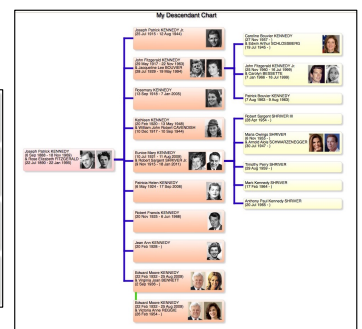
My Descendant Chart

Joseph Patrick KENNEDY
(6 Sep 1888 - 18 Nov 1969)
& Rose Elizabeth FITZGERALD
(22 Jul 1890 - 22 Jan 1995)

Joseph Patrick KENNEDY Jr
(25 Jul 1915 - 12 Aug 1944)

John Fitzgerald KENNEDY
(29 May 1917 - 22 Nov 1963)
& Jacqueline Lee BOUVIER
(28 Jul 1929 - 19 May 1994)

Rosemary KENNEDY
(13 Sep 1918 - 7 Jan 2005)

Kathleen KENNEDY
(20 Feb 1920 - 13 May 1948)
& William John Robert CAVENDISH
(10 Dec 1917 - 10 Sep 1944)

Eunice Mary KENNEDY
(10 Jul 1921 - 11 Aug 2009)
& Robert Sargent SHRIVER Jr
(9 Nov 1915 - 18 Jan 2011)

Patricia Helen KENNEDY
(6 May 1924 - 17 Sep 2006)

Robert Francis KENNEDY
(20 Nov 1925 - 6 Jun 1968)

Jean Ann KENNEDY
(20 Feb 1928 - )

Edward Moore KENNEDY
(22 Feb 1932 - 25 Aug 2009)
& Virginia Joan BENNETT
(2 Sep 1936 - )

Edward Moore KENNEDY
(22 Feb 1932 - 25 Aug 2009)
& Victoria Anne REGGIE
(26 Feb 1954 - )

Caroline Bouvier KENNEDY
(27 Nov 1957 - )
& Edwin Arthur SCHLOSSBERG
(19 Jul 1945 - )

John Fitzgerald KENNEDY Jr
(25 Nov 1960 - 16 Jul 1999)
& Carolyn BESSETTE
(7 Jan 1966 - 16 Jul 1999)

Patrick Bouvier KENNEDY
(7 Aug 1963 - 9 Aug 1963)

Robert Sargent SHRIVER III
(28 Apr 1954 - )

Maria Owings SHRIVER
(6 Nov 1955 - )
& Arnold Alois SCHWARZENEGGER
(30 Jul 1947 - )

Timothy Perry SHRIVER
(29 Aug 1959 - )

Mark Kennedy SHRIVER
(17 Feb 1964 - )

Anthony Paul Kennedy SHRIVER
(20 Jul 1965 - )